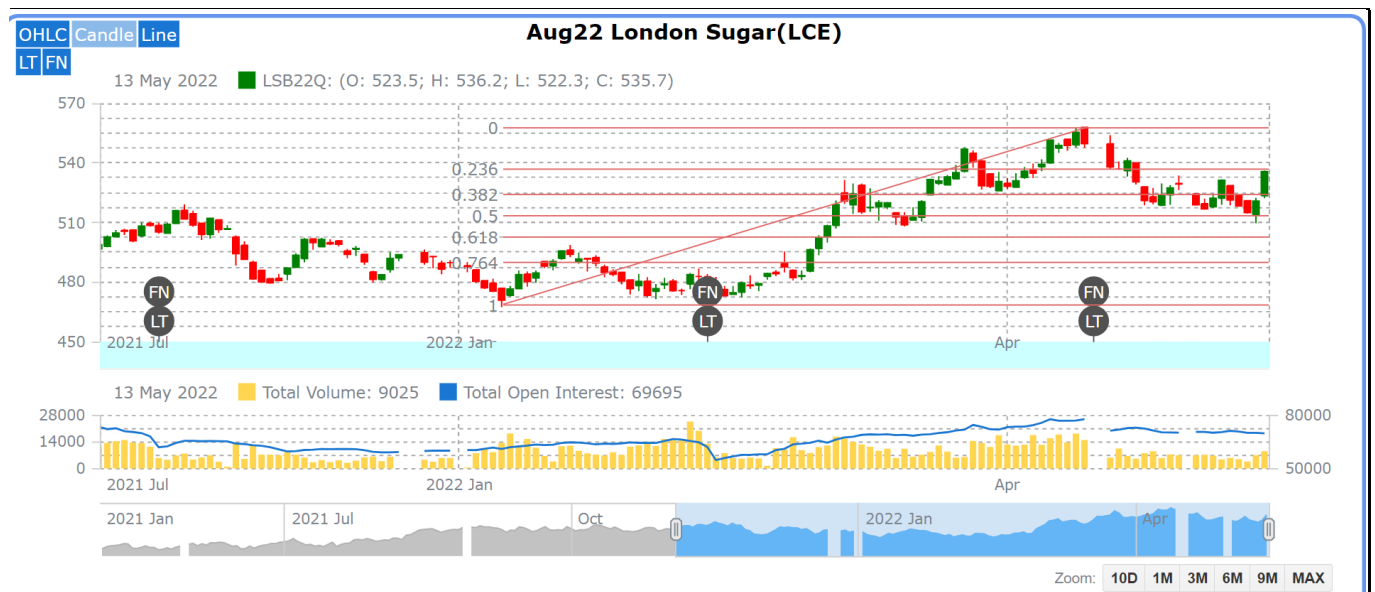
OHLC Candle Line
LT FN

Aug22 London Sugar(LCE)

13 May 2022 LSB22Q: (O: 523.5; H: 536.2; L: 522.3; C: 535.7)

570
540
510
480
450

0
0.236
0.382
0.5
0.618
0.764
1

FN
LT
FN
LT
FN
LT

2021 Jul
2022 Jan
Apr

13 May 2022 Total Volume: 9025 Total Open Interest: 69695

28000
14000
0

80000
50000

2021 Jul
2022 Jan
Apr

2021 Jan
2021 Jul
Oct
2022 Jan
Apr

Zoom: 10D 1M 3M 6M 9M MAX